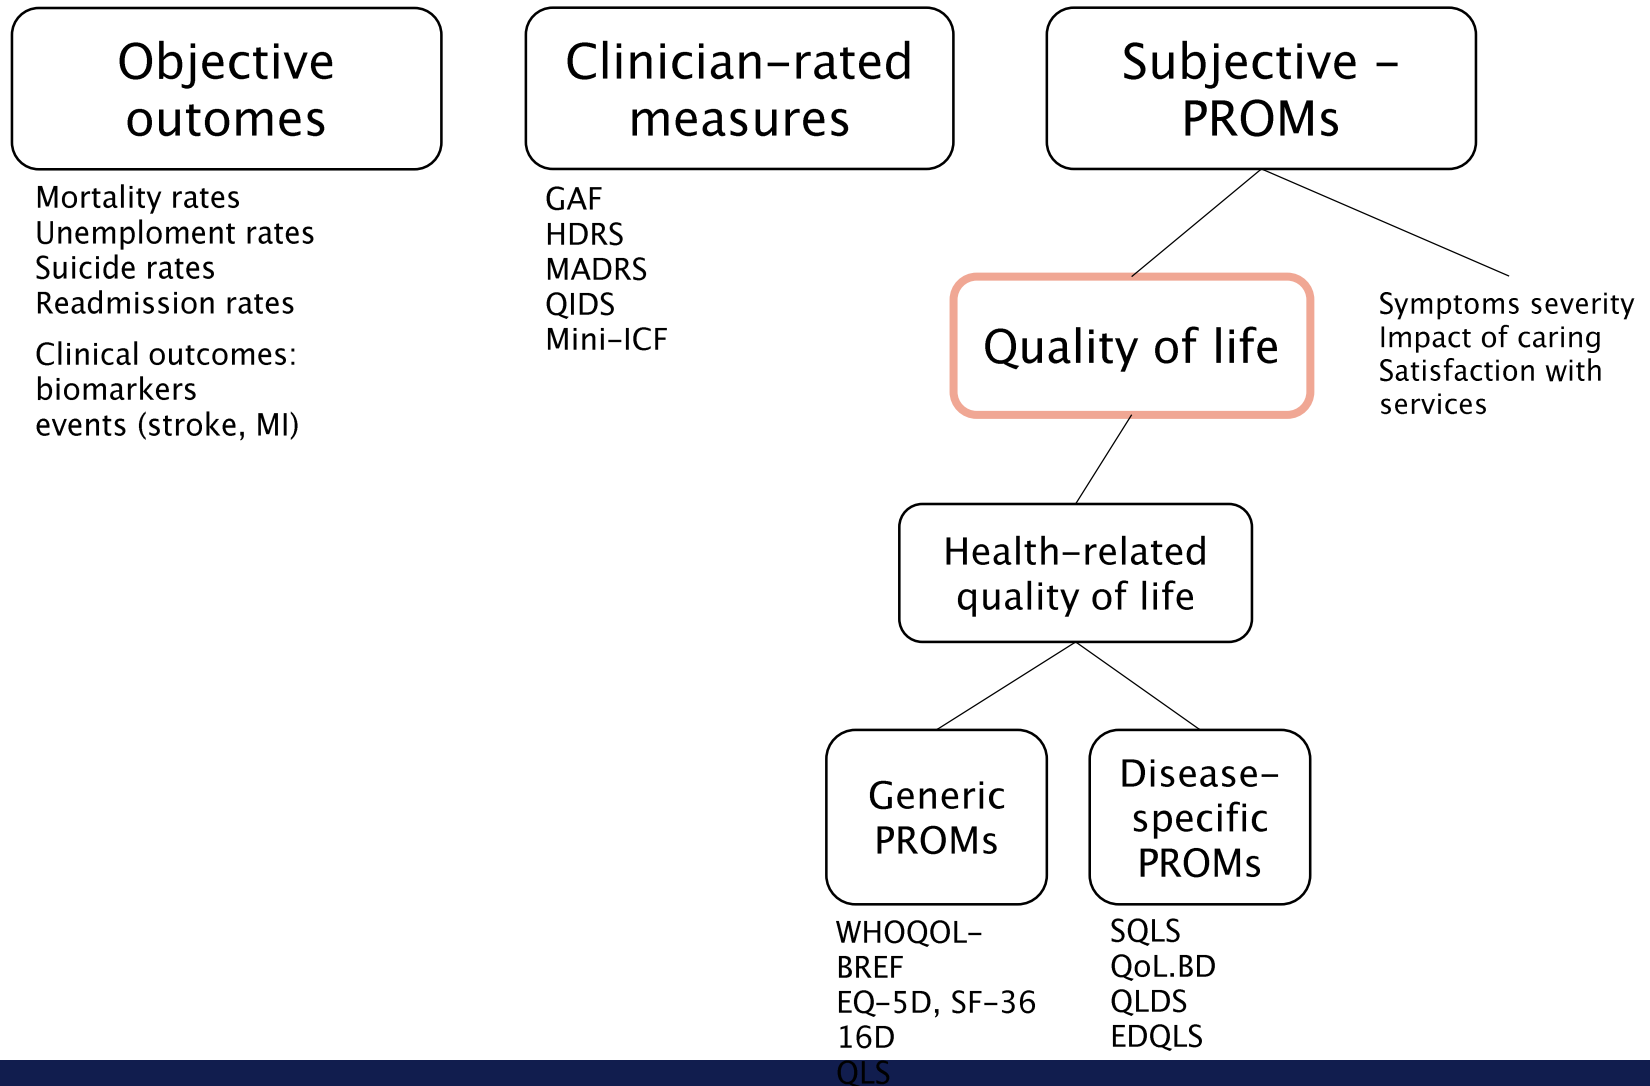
Objective outomes

Mortality rates
Unemploment rates
Suicide rates
Readmission rates

Clinical outcomes:
biomarkers
events (stroke, MI)

Clinician-rated measures

GAF
HDRS
MADRS
QIDS
Mini-ICF

Subjective - PROMs

Quality of life

Symptoms severity
Impact of caring
Satisfaction with services

Health-related quality of life

Generic PROMs

WHOQOL-BREF
EQ-5D, SF-36
16D
QLS

Disease-specific PROMs

SQLS
QoL.BD
QLDS
EDQLS